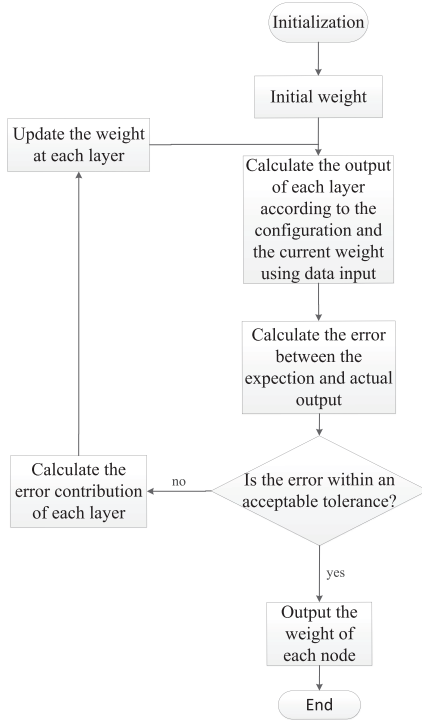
Initialization

Initial weight

Update the weight at each layer

Calculate the output of each layer according to the configuration and the current weight using data input

Calculate the error between the expection and actual output

Is the error within an acceptable tolerance?

no

Calculate the error contribution of each layer

yes

Output the weight of each node

End